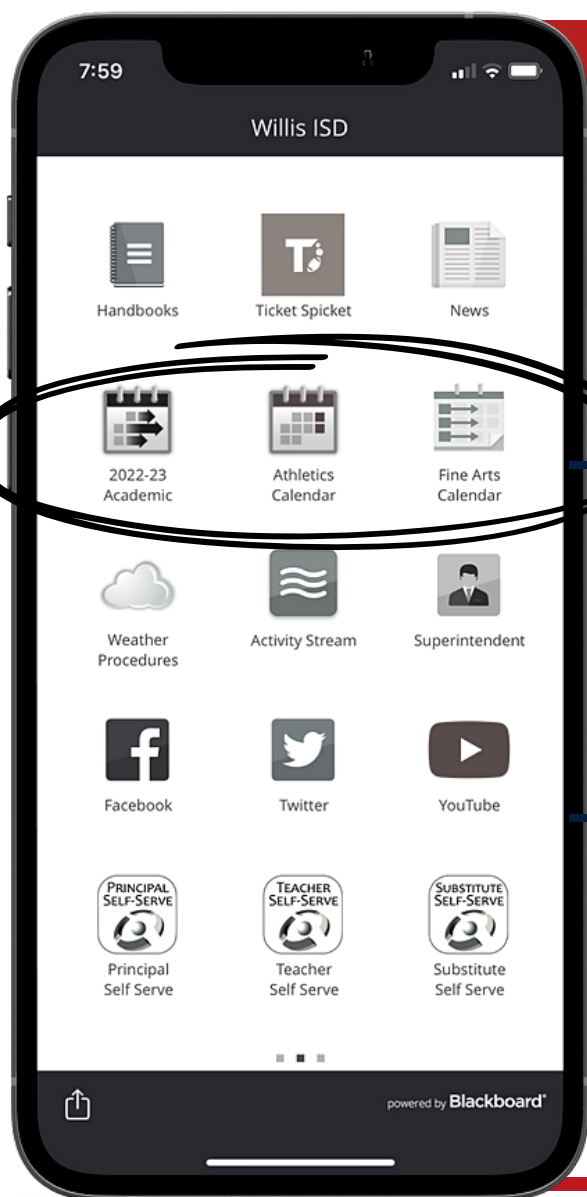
7:59

Willis ISD

Handbooks

Ticket Spicket

News

2022-23 Academic

Athletics Calendar

Fine Arts Calendar

Weather Procedures

Activity Stream

Superintendent

Facebook

Twitter

YouTube

PRINCIPAL SELF-SERVE

Principal Self Serve

TEACHER SELF-SERVE

Teacher Self Serve

SUBSTITUTE SELF-SERVE

Substitute Self Serve

powered by Blackboard